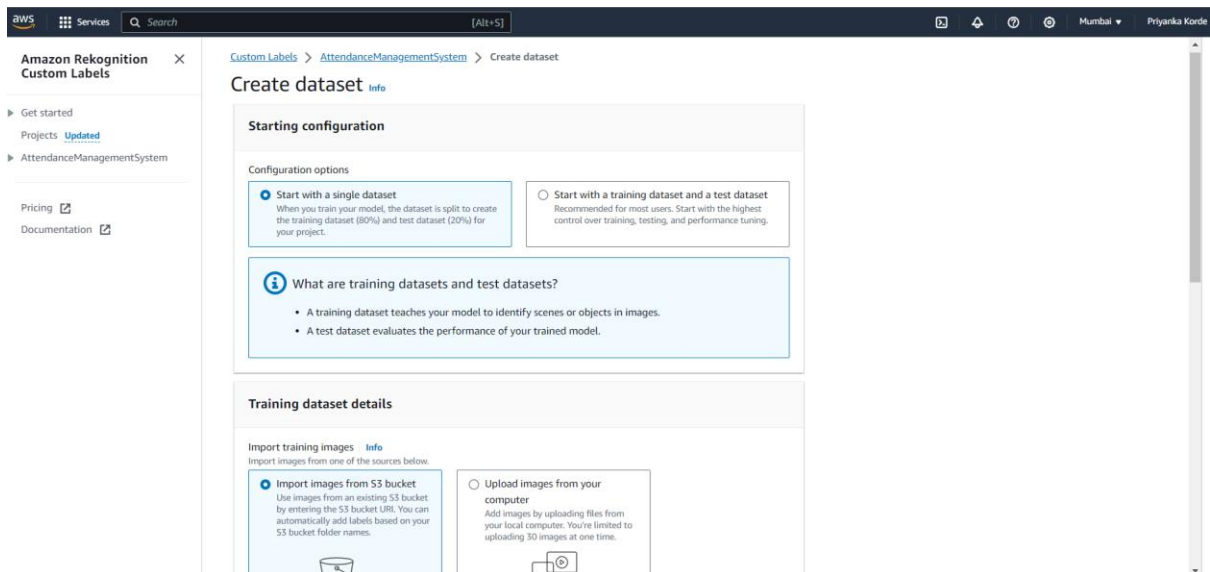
aws Services Search [Alt+S] Mumbai ▾ Priyanka Korde

Amazon Rekognition Custom Labels

▶ Get started

Projects Updated

▶ AttendanceManagementSystem

Pricing

Documentation

Custom Labels > AttendanceManagementSystem > Create dataset

Create dataset Info

Starting configuration

Configuration options

Start with a single dataset
When you train your model, the dataset is split to create the training dataset (80%) and test dataset (20%) for your project.

Start with a training dataset and a test dataset
Recommended for most users. Start with the highest control over training, testing, and performance tuning.

What are training datasets and test datasets?

• A training dataset teaches your model to identify scenes or objects in images.
• A test dataset evaluates the performance of your trained model.

Training dataset details

Import training images Info
Import images from one of the sources below.

Import images from S3 bucket
Use images from an existing S3 bucket by entering the S3 bucket URI. You can automatically add labels based on your S3 bucket folder names.

Upload images from your computer
Add images by uploading files from your local computer. You're limited to uploading 30 images at one time.